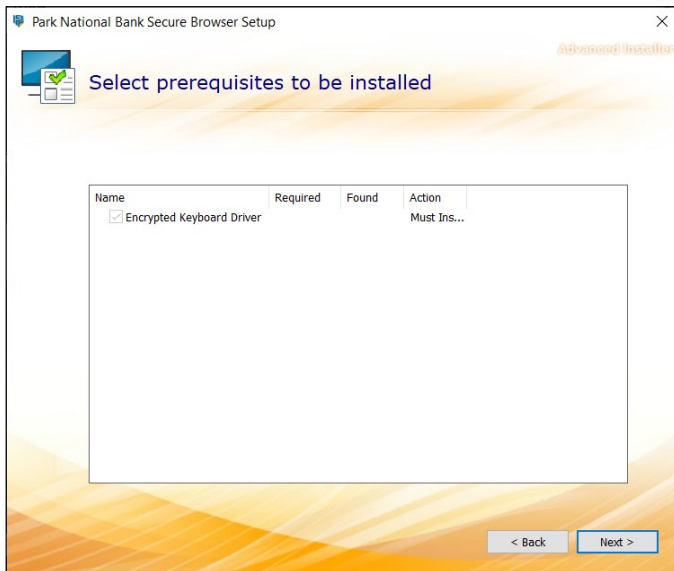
Park National Bank Secure Browser Setup

×

Advanced Installer

Select prerequisites to be installed

| Name | Required | Found | Action |
|---|---|---|---|
| Encrypted Keyboard Driver | | | Must Ins... |

< Back

Next >